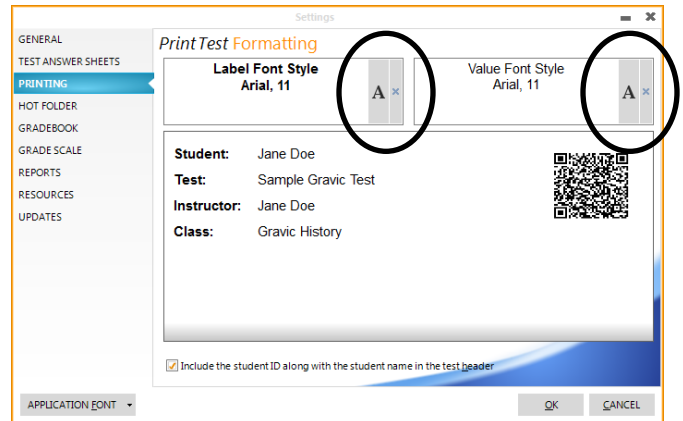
Settings

GENERAL
TEST ANSWER SHEETS
PRINTING
HOT FOLDER
GRADEBOOK
GRADE SCALE
REPORTS
RESOURCES
UPDATES

Print Test Formatting

Label Font Style
Arial, 11

A ×

Value Font Style
Arial, 11

A ×

| | |
|---|---|
| Student: | Jane Doe |
| Test: | Sample Gravic Test |
| Instructor: | Jane Doe |
| Class: | Gravic History |

Include the student ID along with the student name in the test header

APPLICATION FONT

OK

CANCEL